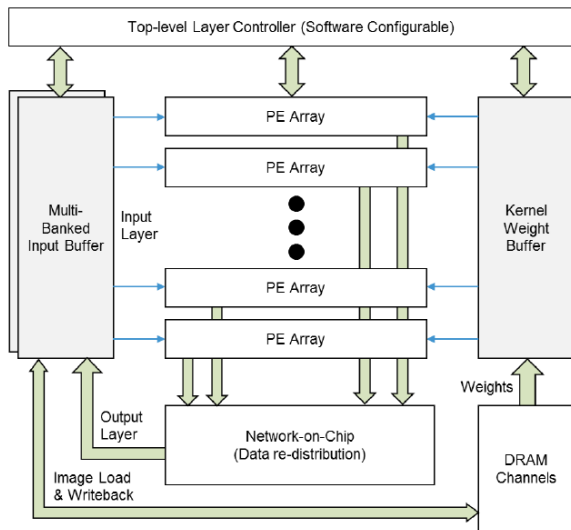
Top-level Layer Controller (Software Configurable)

Multi-Banked Input Buffer

Input Layer

PE Array

PE Array

PE Array

PE Array

Kernel Weight Buffer

Weights

Output Layer

Network-on-Chip (Data re-distribution)

Image Load & Writeback

DRAM Channels